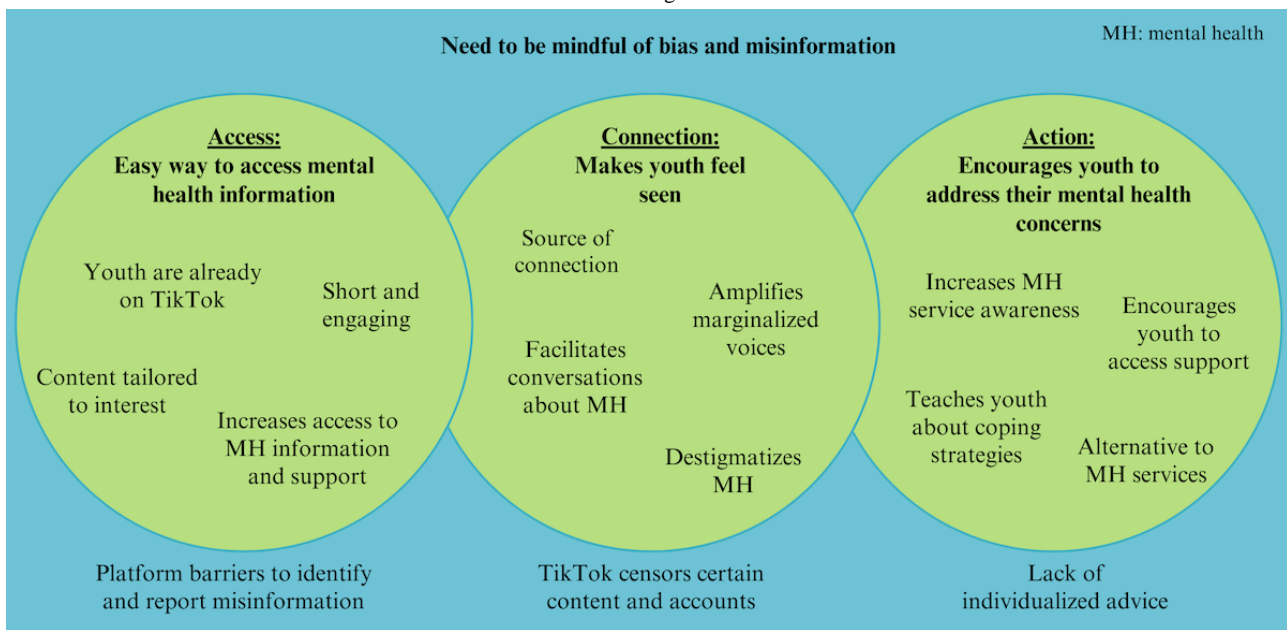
Need to be mindful of bias and misinformation

MH: mental health

Access:
Easy way to access mental health information

Youth are already on TikTok

Short and engaging

Content tailored to interest

Increases access to MH information and support

Connection:
Makes youth feel seen

Source of connection

Amplifies marginalized voices

Facilitates conversations about MH

Destigmatizes MH

Action:
Encourages youth to address their mental health concerns

Increases MH service awareness

Encourages youth to access support

Teaches youth about coping strategies

Alternative to MH services

Platform barriers to identify and report misinformation

TikTok censors certain content and accounts

Lack of individualized advice